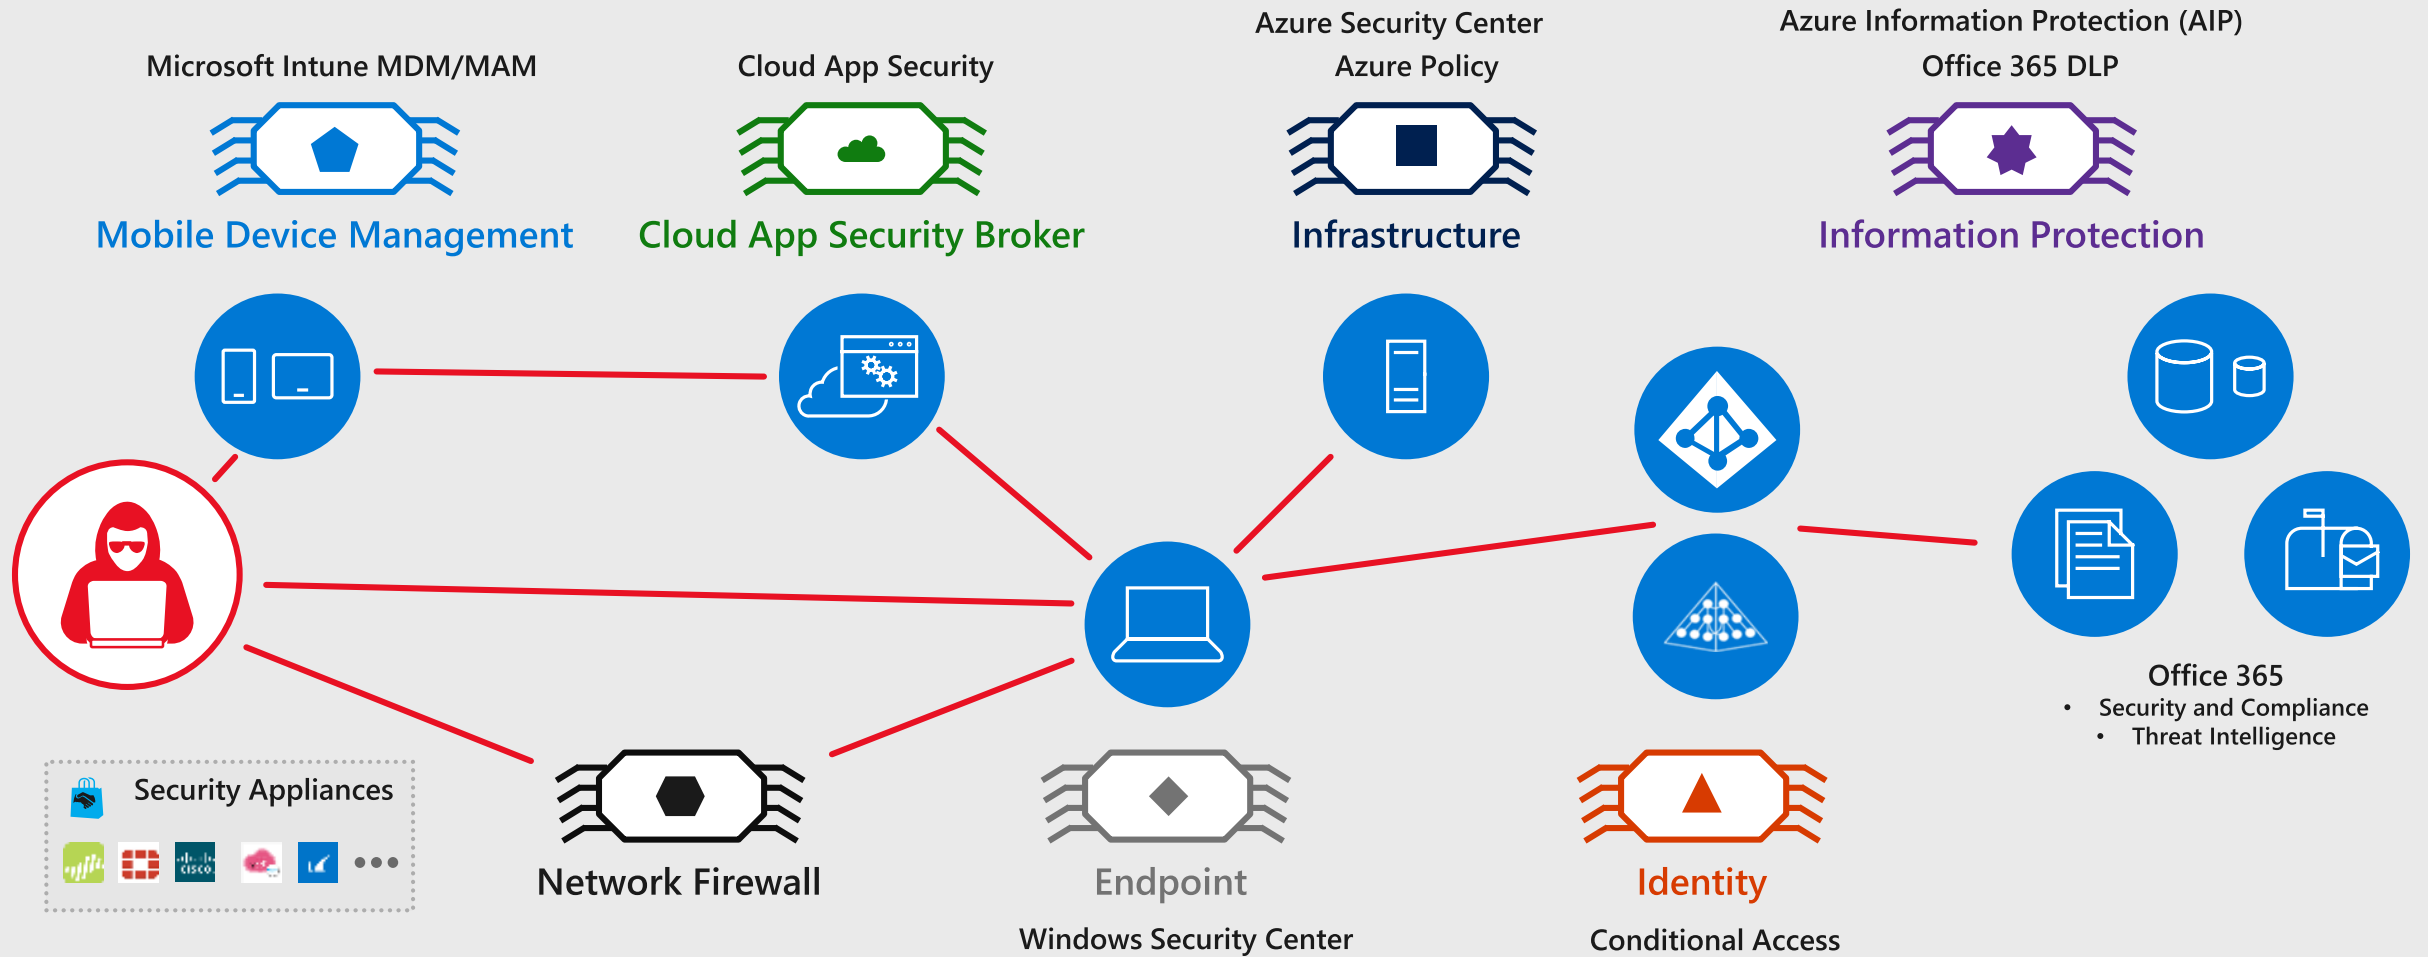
Microsoft Intune MDM/MAM

Mobile Device Management

Cloud App Security

Cloud App Security Broker

Azure Security Center
Azure Policy

Infrastructure

Azure Information Protection (AIP)
Office 365 DLP

Information Protection

Office 365
• Security and Compliance
• Threat Intelligence

Security Appliances

cisco

Network Firewall

Endpoint

Windows Security Center

Identity

Conditional Access